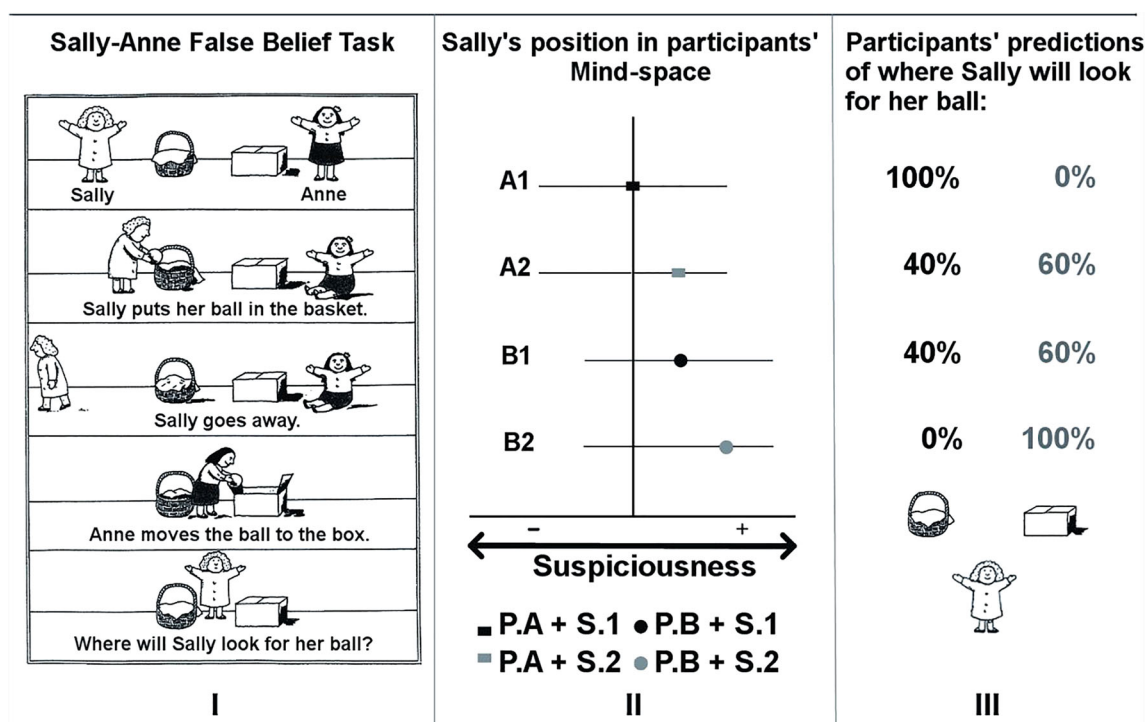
Sally-Anne False Belief Task

Sally

Anne

Sally puts her ball in the basket.

Sally goes away.

Anne moves the ball to the box.

Where will Sally look for her ball?

I

Sally's position in participants' Mind-space

A1

A2

B1

B2

–

+

Suspiciousness

■ P.A + S.1 ● P.B + S.1

■ P.A + S.2 ● P.B + S.2

II

Participants' predictions of where Sally will look for her ball:

| | |
|---|---|
| 100% | 0% |
| 40% | 60% |
| 40% | 60% |
| 0% | 100% |

III